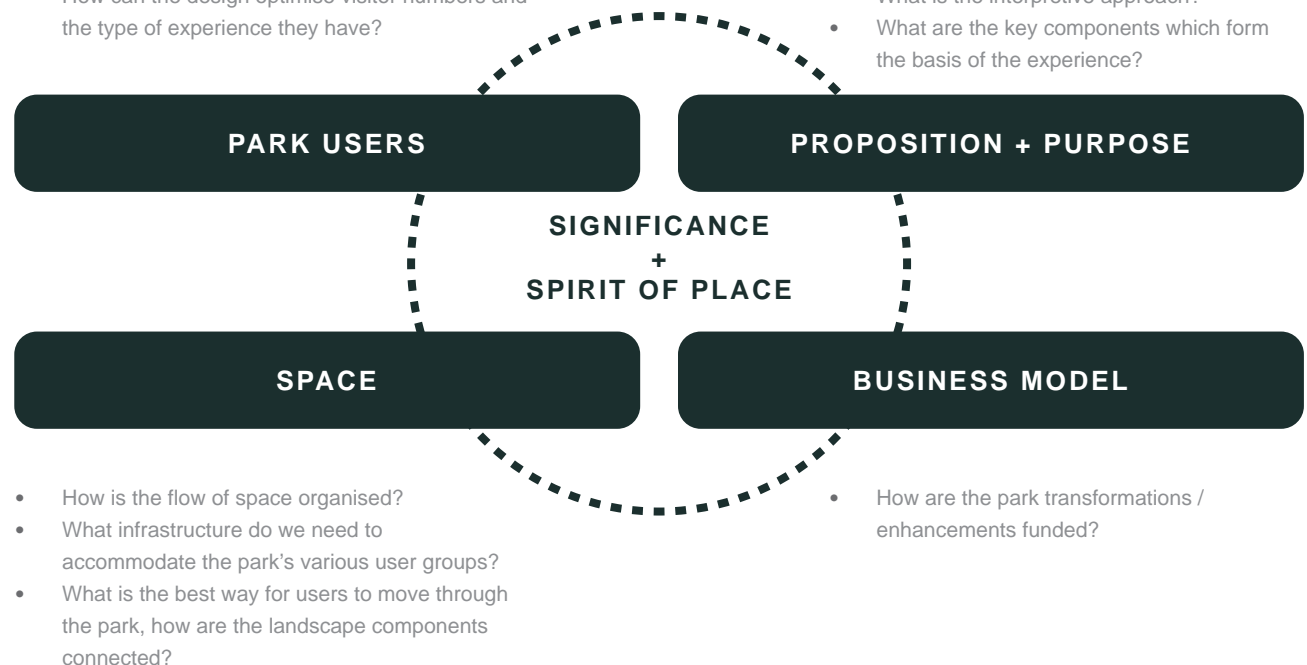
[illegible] the type of experience they have?

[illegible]
• What are the key components which form the basis of the experience?

PARK USERS

PROPOSITION + PURPOSE

SIGNIFICANCE
+
SPIRIT OF PLACE

SPACE

BUSINESS MODEL

• How is the flow of space organised?
• What infrastructure do we need to accommodate the park's various user groups?
• What is the best way for users to move through the park, how are the landscape components connected?

• How are the park transformations / enhancements funded?